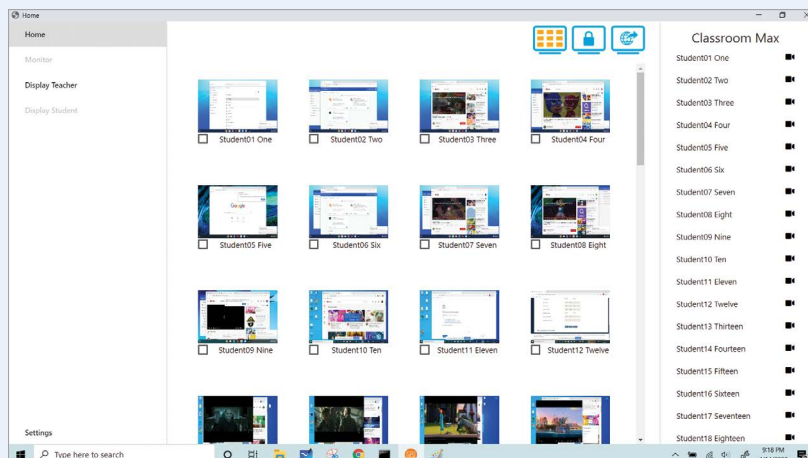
Home

Home

Monitor

Display Teacher

Display Student

Settings

Student01 One
Student02 Two
Student03 Three
Student04 Four
Student05 Five
Student06 Six
Student07 Seven
Student08 Eight
Student09 Nine
Student10 Ten
Student11 Eleven
Student12 Twelve

Classroom Max

Student01 One
Student02 Two
Student03 Three
Student04 Four
Student05 Five
Student06 Six
Student07 Seven
Student08 Eight
Student09 Nine
Student10 Ten
Student11 Eleven
Student12 Twelve
Student13 Thirteen
Student14 Fourteen
Student15 Fifteen
Student16 Sixteen
Student17 Seventeen
Student18 Eighteen

Type here to search

9:18 PM